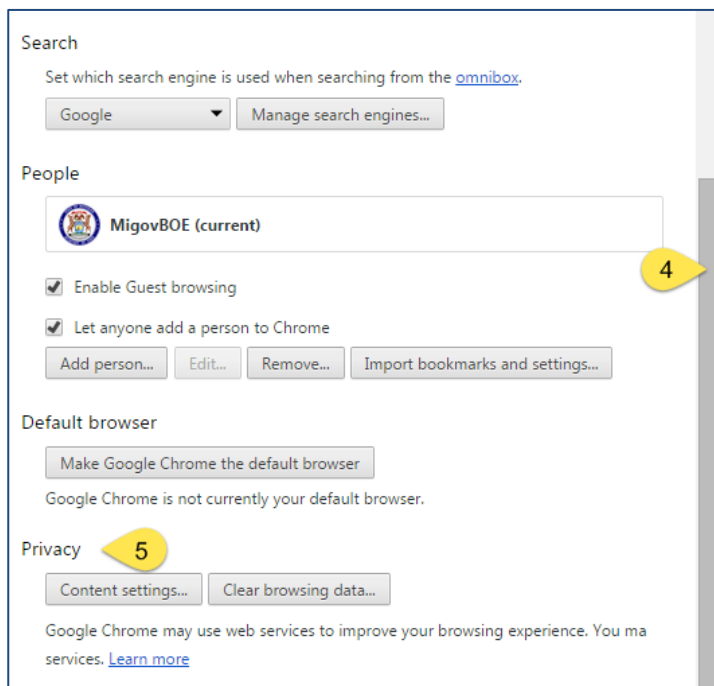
Search

Set which search engine is used when searching from the omnibox.

Google

Manage search engines...

People

MigovBOE (current)

4

Enable Guest browsing

Let anyone add a person to Chrome

Add person...

Edit...

Remove...

Import bookmarks and settings...

Default browser

Make Google Chrome the default browser

Google Chrome is not currently your default browser.

Privacy

5

Content settings...

Clear browsing data...

Google Chrome may use web services to improve your browsing experience. You ma

services. Learn more